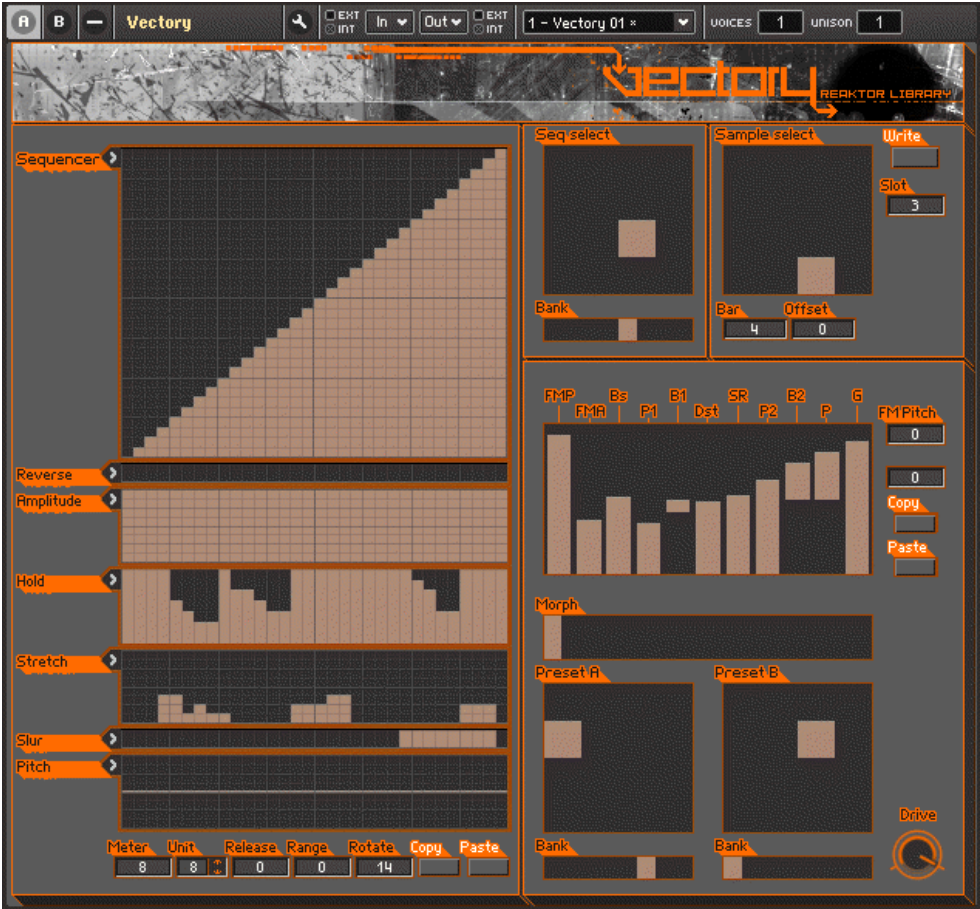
A B — Vectory EXT INT In Out EXT INT 1 - Vectory 01 × VOICES 1 UNISON 1

Vectory REAKTOR LIBRARY

Sequencer

Reverse

Amplitude

Hold

Stretch

Slur

Pitch

Meter 8 Unit 8 Release 0 Range 0 Rotate 14 Copy Paste

Seq select

Bank

Sample select

Write

Slot 3

Bar 4 Offset 0

FMP FMA Bs P1 B1 Dst SR P2 B2 P G

FM Pitch 0

0

Copy

Paste

Morph

Preset A

Preset B

Bank

Bank

Drive